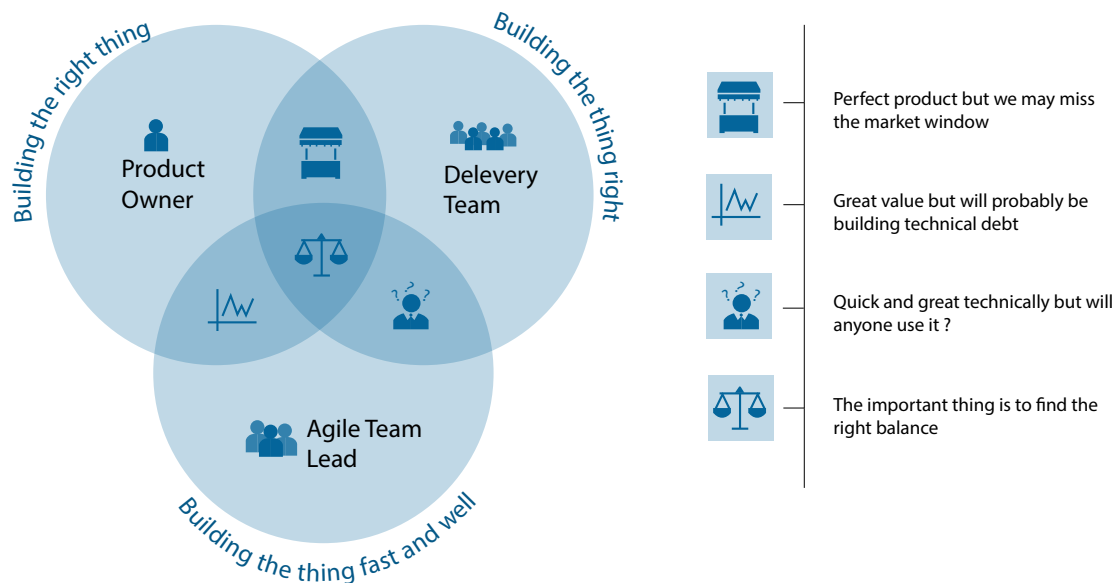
Building the right thing

Building the thing right

Product Owner

Delevery Team

Agile Team Lead

Building the thing fast and well

Perfect product but we may miss the market window

Great value but will probably be building technical debt

Quick and great technically but will anyone use it ?

The important thing is to find the right balance